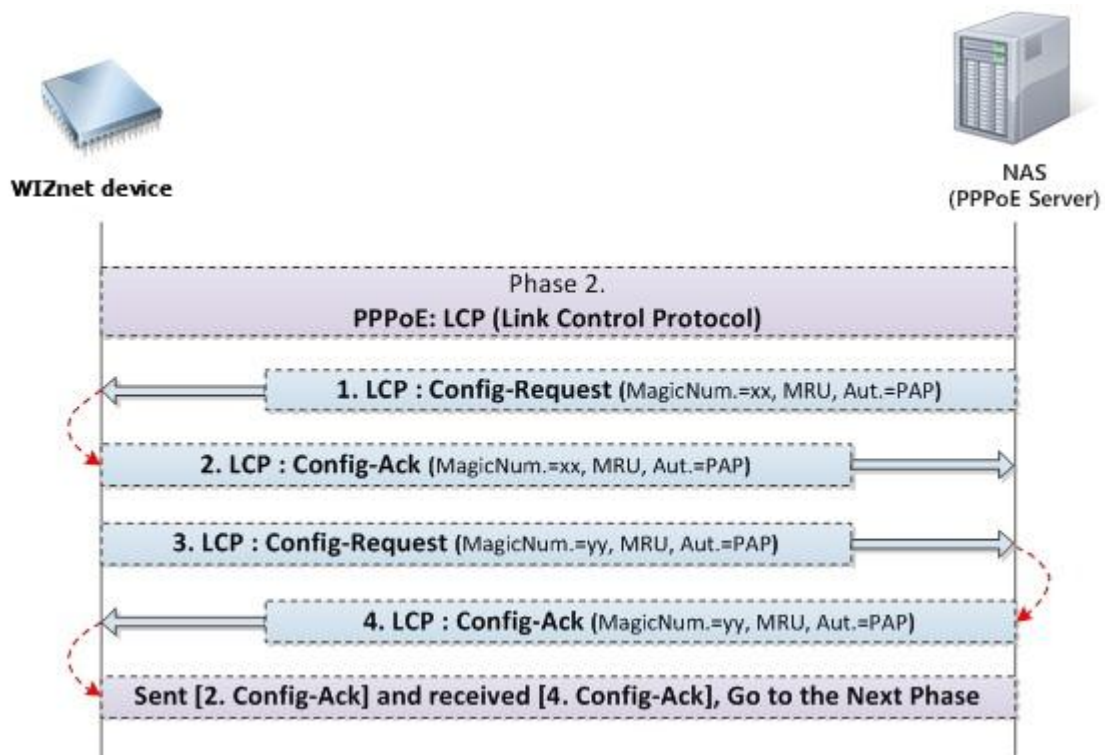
WIZnet device

NAS
(PPPoE Server)

Phase 2.
PPPoE: LCP (Link Control Protocol)

1. LCP : Config-Request (MagicNum.=xx, MRU, Aut.=PAP)

2. LCP : Config-Ack (MagicNum.=xx, MRU, Aut.=PAP)

3. LCP : Config-Request (MagicNum.=yy, MRU, Aut.=PAP)

4. LCP : Config-Ack (MagicNum.=yy, MRU, Aut.=PAP)

Sent [2. Config-Ack] and received [4. Config-Ack], Go to the Next Phase